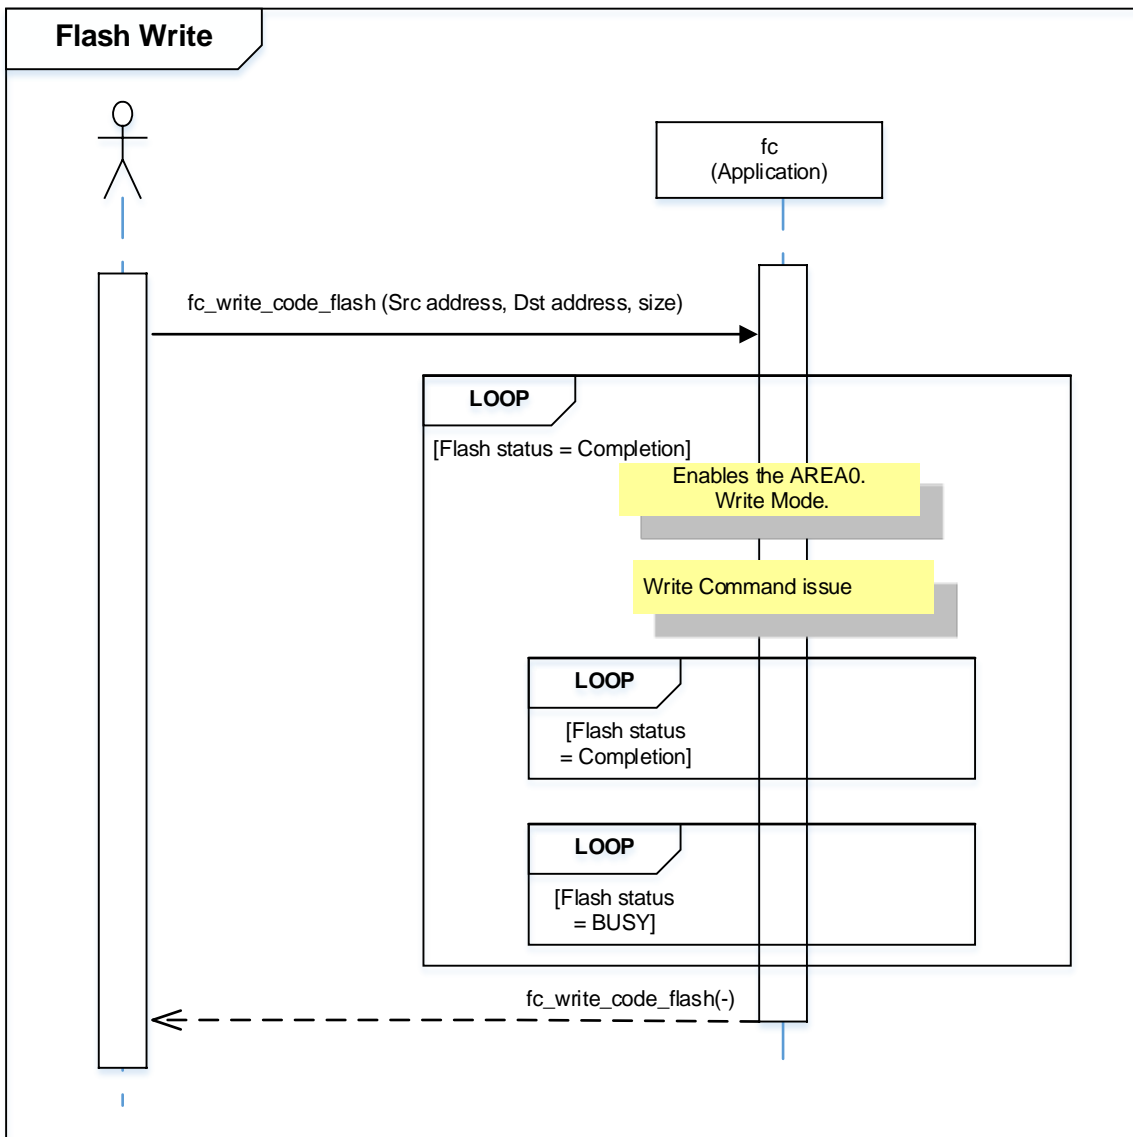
Flash Write

fc
(Application)

fc_write_code_flash (Src address, Dst address, size)

LOOP

[Flash status = Completion]

Enables the AREA0.
Write Mode.

Write Command issue

LOOP

[Flash status
= Completion]

LOOP

[Flash status
= BUSY]

fc_write_code_flash(-)